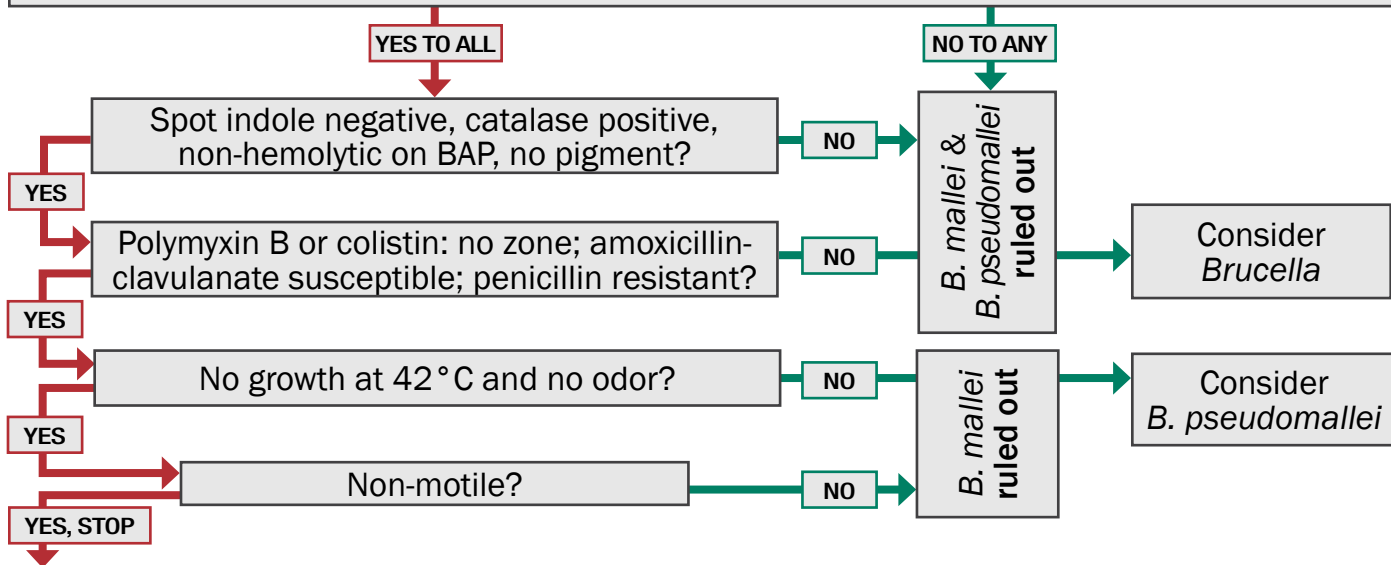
YES TO ALL

NO TO ANY

Spot indole negative, catalase positive, non-hemolytic on BAP, no pigment?

NO

B. mallei & B. pseudomallei ruled out

YES

Polymyxin B or colistin: no zone; amoxicillin-clavulanate susceptible; penicillin resistant?

NO

Consider Brucella

YES

No growth at 42°C and no odor?

NO

B. mallei ruled out

Consider B. pseudomallei

YES

Non-motile?

NO

YES, STOP